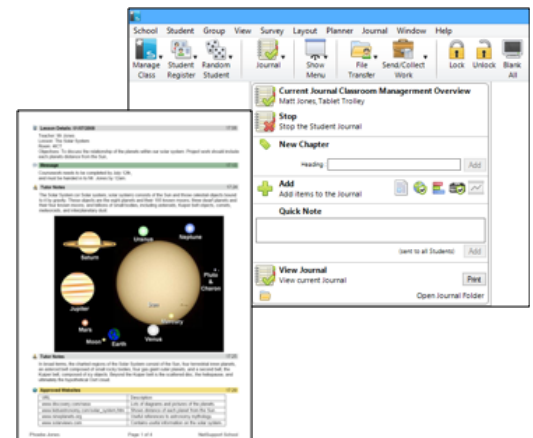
School Student Group View Survey Layout Planner Journal Window Help

Manage Class

Student Register

Random Student

Journal

Show Menu

File Transfer

Send/Collect Work

Lock

Unlock

Blank All

Current Journal Classroom Management Overview
Matt Jones, Tablet Trolley

Stop
Stop the Student Journal

New Chapter

Heading:

Add

Add
Add items to the Journal

Quick Note

(sent to all Students)

Add

View Journal
View current Journal

Print

Open Journal Folder

Lesson Details

Message

Tutor Notes

Saturn

Uranus

Neptune

Pluto

Charon

Jupiter

Sun

Mercury

Mars

Venus

Moon

Earth

Tutor Notes

Approved Websites

Phoebe Jones

Page 1 of 4

NetSupport School